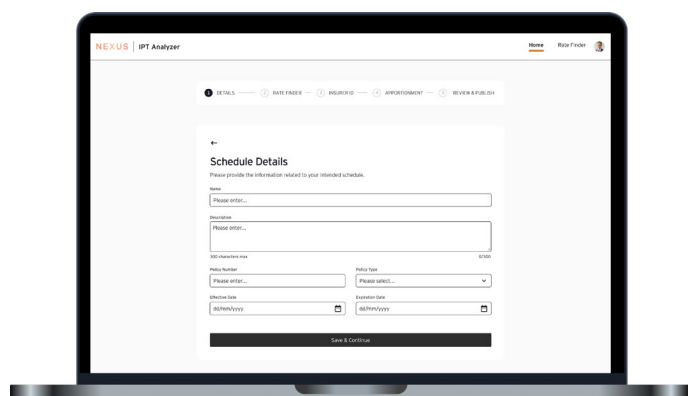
NEXUS | IPT Analyzer

Home Rate Finder

1 DETAILS 2 RATE FINDER 3 INSURED'S 4 APPORTIONMENT 5 REVIEW & PUBLISH

←

Schedule Details

Please provide the information related to your intended schedule.

Name

Please enter...

Description

Please enter...

300 characters max 0/300

Policy Number

Please enter...

Policy Type

Please select...

Effective Date

dd/mm/yyyy

Expiration Date

dd/mm/yyyy

Save & Continue